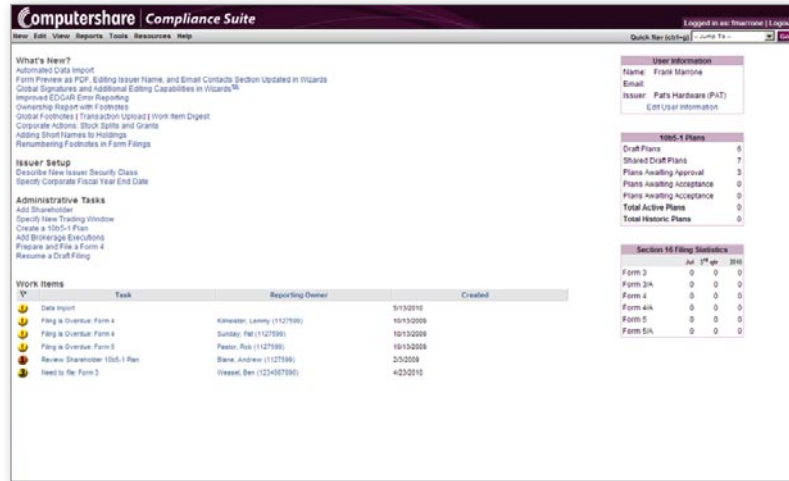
Computershare | Compliance Suite

Logged in as: fmarrone | Logout

New Edit View Reports Tools Resources Help

Quick Nav (ctrl+g) --Jump To-- Go

What's New?
Automated Data Import
Form Preview as PDF, Editing Issuer Name, and Email Contacts Section Updated in Wizards
Global Signatures and Additional Editing Capabilities in Wizards
Improved EDGAR Error Reporting
Ownership Report with Footnotes
Global Footnotes | Transaction Upload | Work Item Digest
Corporate Actions: Stock Splits and Grants
Adding Short Names to Holdings
Renumbering Footnotes in Form Filings

Issuer Setup
Describe New Issuer Security Class
Specify Corporate Fiscal Year End Date

Administrative Tasks
Add Shareholder
Specify New Trading Window
Create a 10b5-1 Plan
Add Brokerage Executions
Prepare and File a Form 4
Resume a Draft Filing

Work Items

| Task | Reporting Owner | Created |
|---|---|---|
| Data Import | | 5/13/2010 |
| Filing is Overdue: Form 4 | Kinwaster, Lemmy (1127599) | 10/13/2009 |
| Filing is Overdue: Form 4 | Sunday, Pat (1127599) | 10/13/2009 |
| Filing is Overdue: Form 5 | Pastor, Rob (1127599) | 10/13/2009 |
| Review Shareholder 10b5-1 Plan | Blane, Andrew (1127599) | 2/3/2009 |
| Need to file: Form 3 | Weasel, Ben (1234567890) | 4/23/2010 |

User Information
Name: Frank Marrone
Email:
Issuer: Pat's Hardware (PAT)
Edit User Information

10b5-1 Plans

| | |
|---|---|
| Draft Plans | 6 |
| Shared Draft Plans | 7 |
| Plans Awaiting Approval | 3 |
| Plans Awaiting Acceptance | 0 |
| Plans Awaiting Acceptance | 0 |
| Total Active Plans | 0 |
| Total Historic Plans | 0 |

Section 16 Filing Statistics

| | Jul | 3rd qtr | 2010 |
|---|---|---|---|
| Form 3 | 0 | 0 | 0 |
| Form 3/A | 0 | 0 | 0 |
| Form 4 | 0 | 0 | 0 |
| Form 4/A | 0 | 0 | 0 |
| Form 5 | 0 | 0 | 0 |
| Form 5/A | 0 | 0 | 0 |